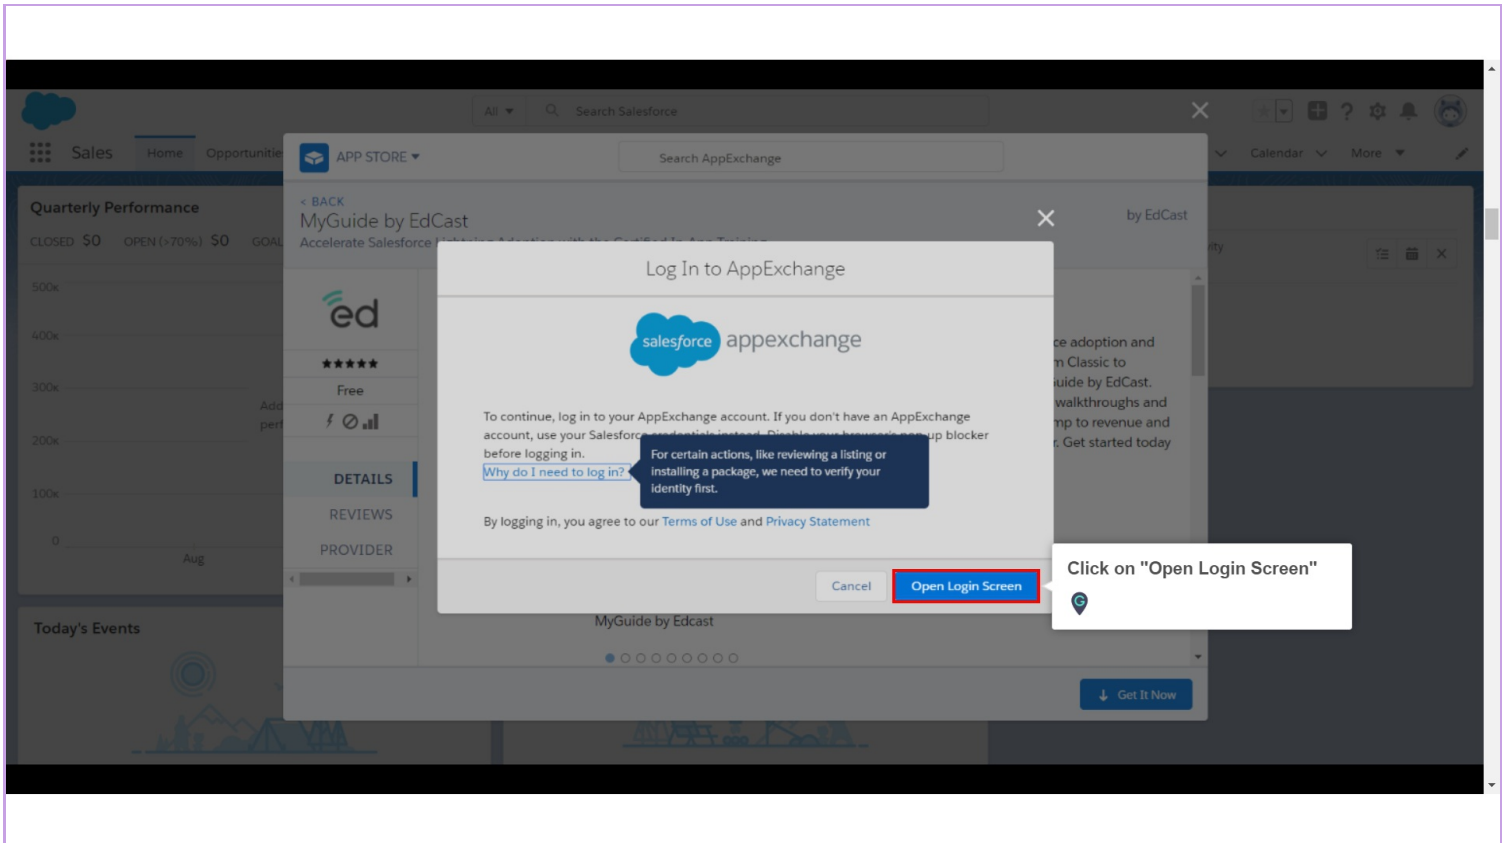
All ▾ Search Salesforce

Sales Home Opportunities Calendar More

Quarterly Performance
CLOSED $0 OPEN (>70%) $0 GOAL

500k
400k
300k
200k
100k
0
Aug

Today's Events

APP STORE ▾ Search AppExchange

< BACK
MyGuide by EdCast
Accelerate Salesforce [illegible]
by EdCast

ed
★★★★★
Free

DETAILS
REVIEWS
PROVIDER

...ce adoption and ...n Classic to ...uide by EdCast. ...walkthroughs and ...mp to revenue and ... Get started today

MyGuide by Edcast

Get It Now

Log In to AppExchange

salesforce appexchange

To continue, log in to your AppExchange account. If you don't have an AppExchange account, use your Salesforc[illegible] up blocker before logging in.
Why do I need to log in?

For certain actions, like reviewing a listing or installing a package, we need to verify your identity first.

By logging in, you agree to our Terms of Use and Privacy Statement

Cancel Open Login Screen

Click on "Open Login Screen"